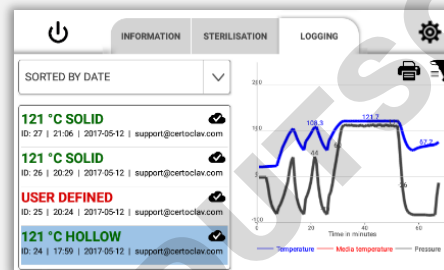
INFORMATION
STERILISATION
LOGGING

SORTED BY DATE

121 °C SOLID
ID: 27 | 21:06 | 2017-05-12 | support@certoclav.com

121 °C SOLID
ID: 26 | 20:29 | 2017-05-12 | support@certoclav.com

USER DEFINED
ID: 25 | 20:24 | 2017-05-12 | support@certoclav.com

121 °C HOLLOW
ID: 24 | 17:59 | 2017-05-12 | support@certoclav.com

150
100
50
0
-50
0
20
40
60
108.3
121.7
57.7
44
36
Time in minutes
Temperature
Media temperature
Pressure